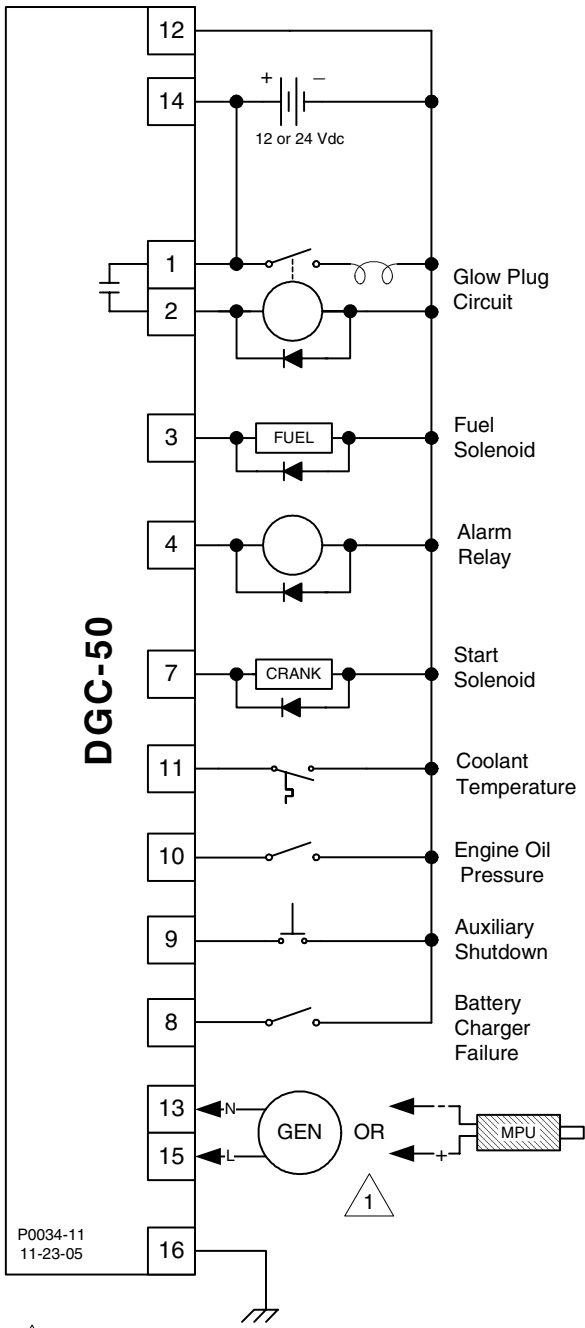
DGC-50

12

14

+ −

12 or 24 Vdc

1

2

Glow Plug Circuit

3

FUEL

Fuel Solenoid

4

Alarm Relay

7

CRANK

Start Solenoid

11

Coolant Temperature

10

Engine Oil Pressure

9

Auxiliary Shutdown

8

Battery Charger Failure

13

N

15

L

GEN

OR

−

+

MPU

1

P0034-11
11-23-05

16